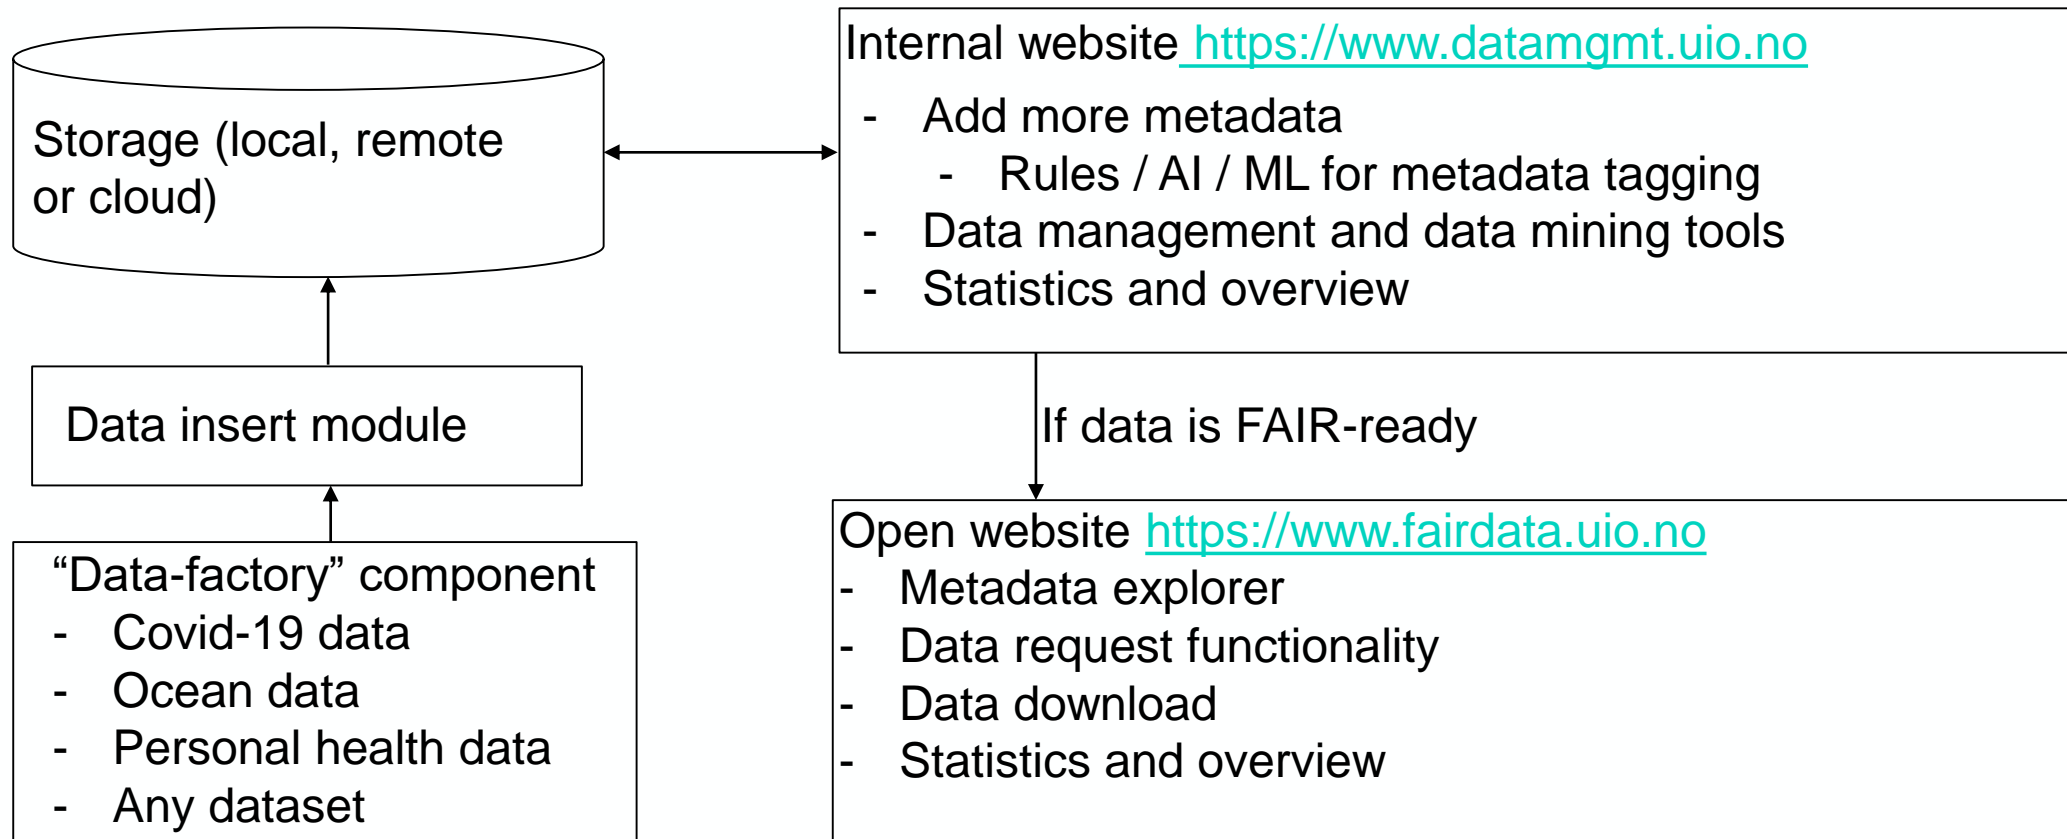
Storage (local, remote or cloud)

Internal website https://www.datamgmt.uio.no
- Add more metadata
  - Rules / AI / ML for metadata tagging
- Data management and data mining tools
- Statistics and overview

Data insert module

If data is FAIR-ready

"Data-factory" component
- Covid-19 data
- Ocean data
- Personal health data
- Any dataset

Open website https://www.fairdata.uio.no
- Metadata explorer
- Data request functionality
- Data download
- Statistics and overview